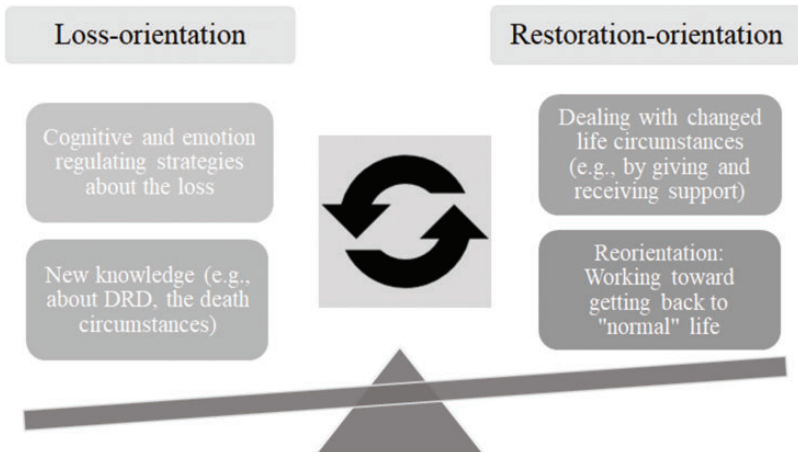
Loss-orientation

Restoration-orientation

Cognitive and emotion regulating strategies about the loss

New knowledge (e.g., about DRD, the death circumstances)

Dealing with changed life circumstances (e.g., by giving and receiving support)

Reorientation: Working toward getting back to "normal" life